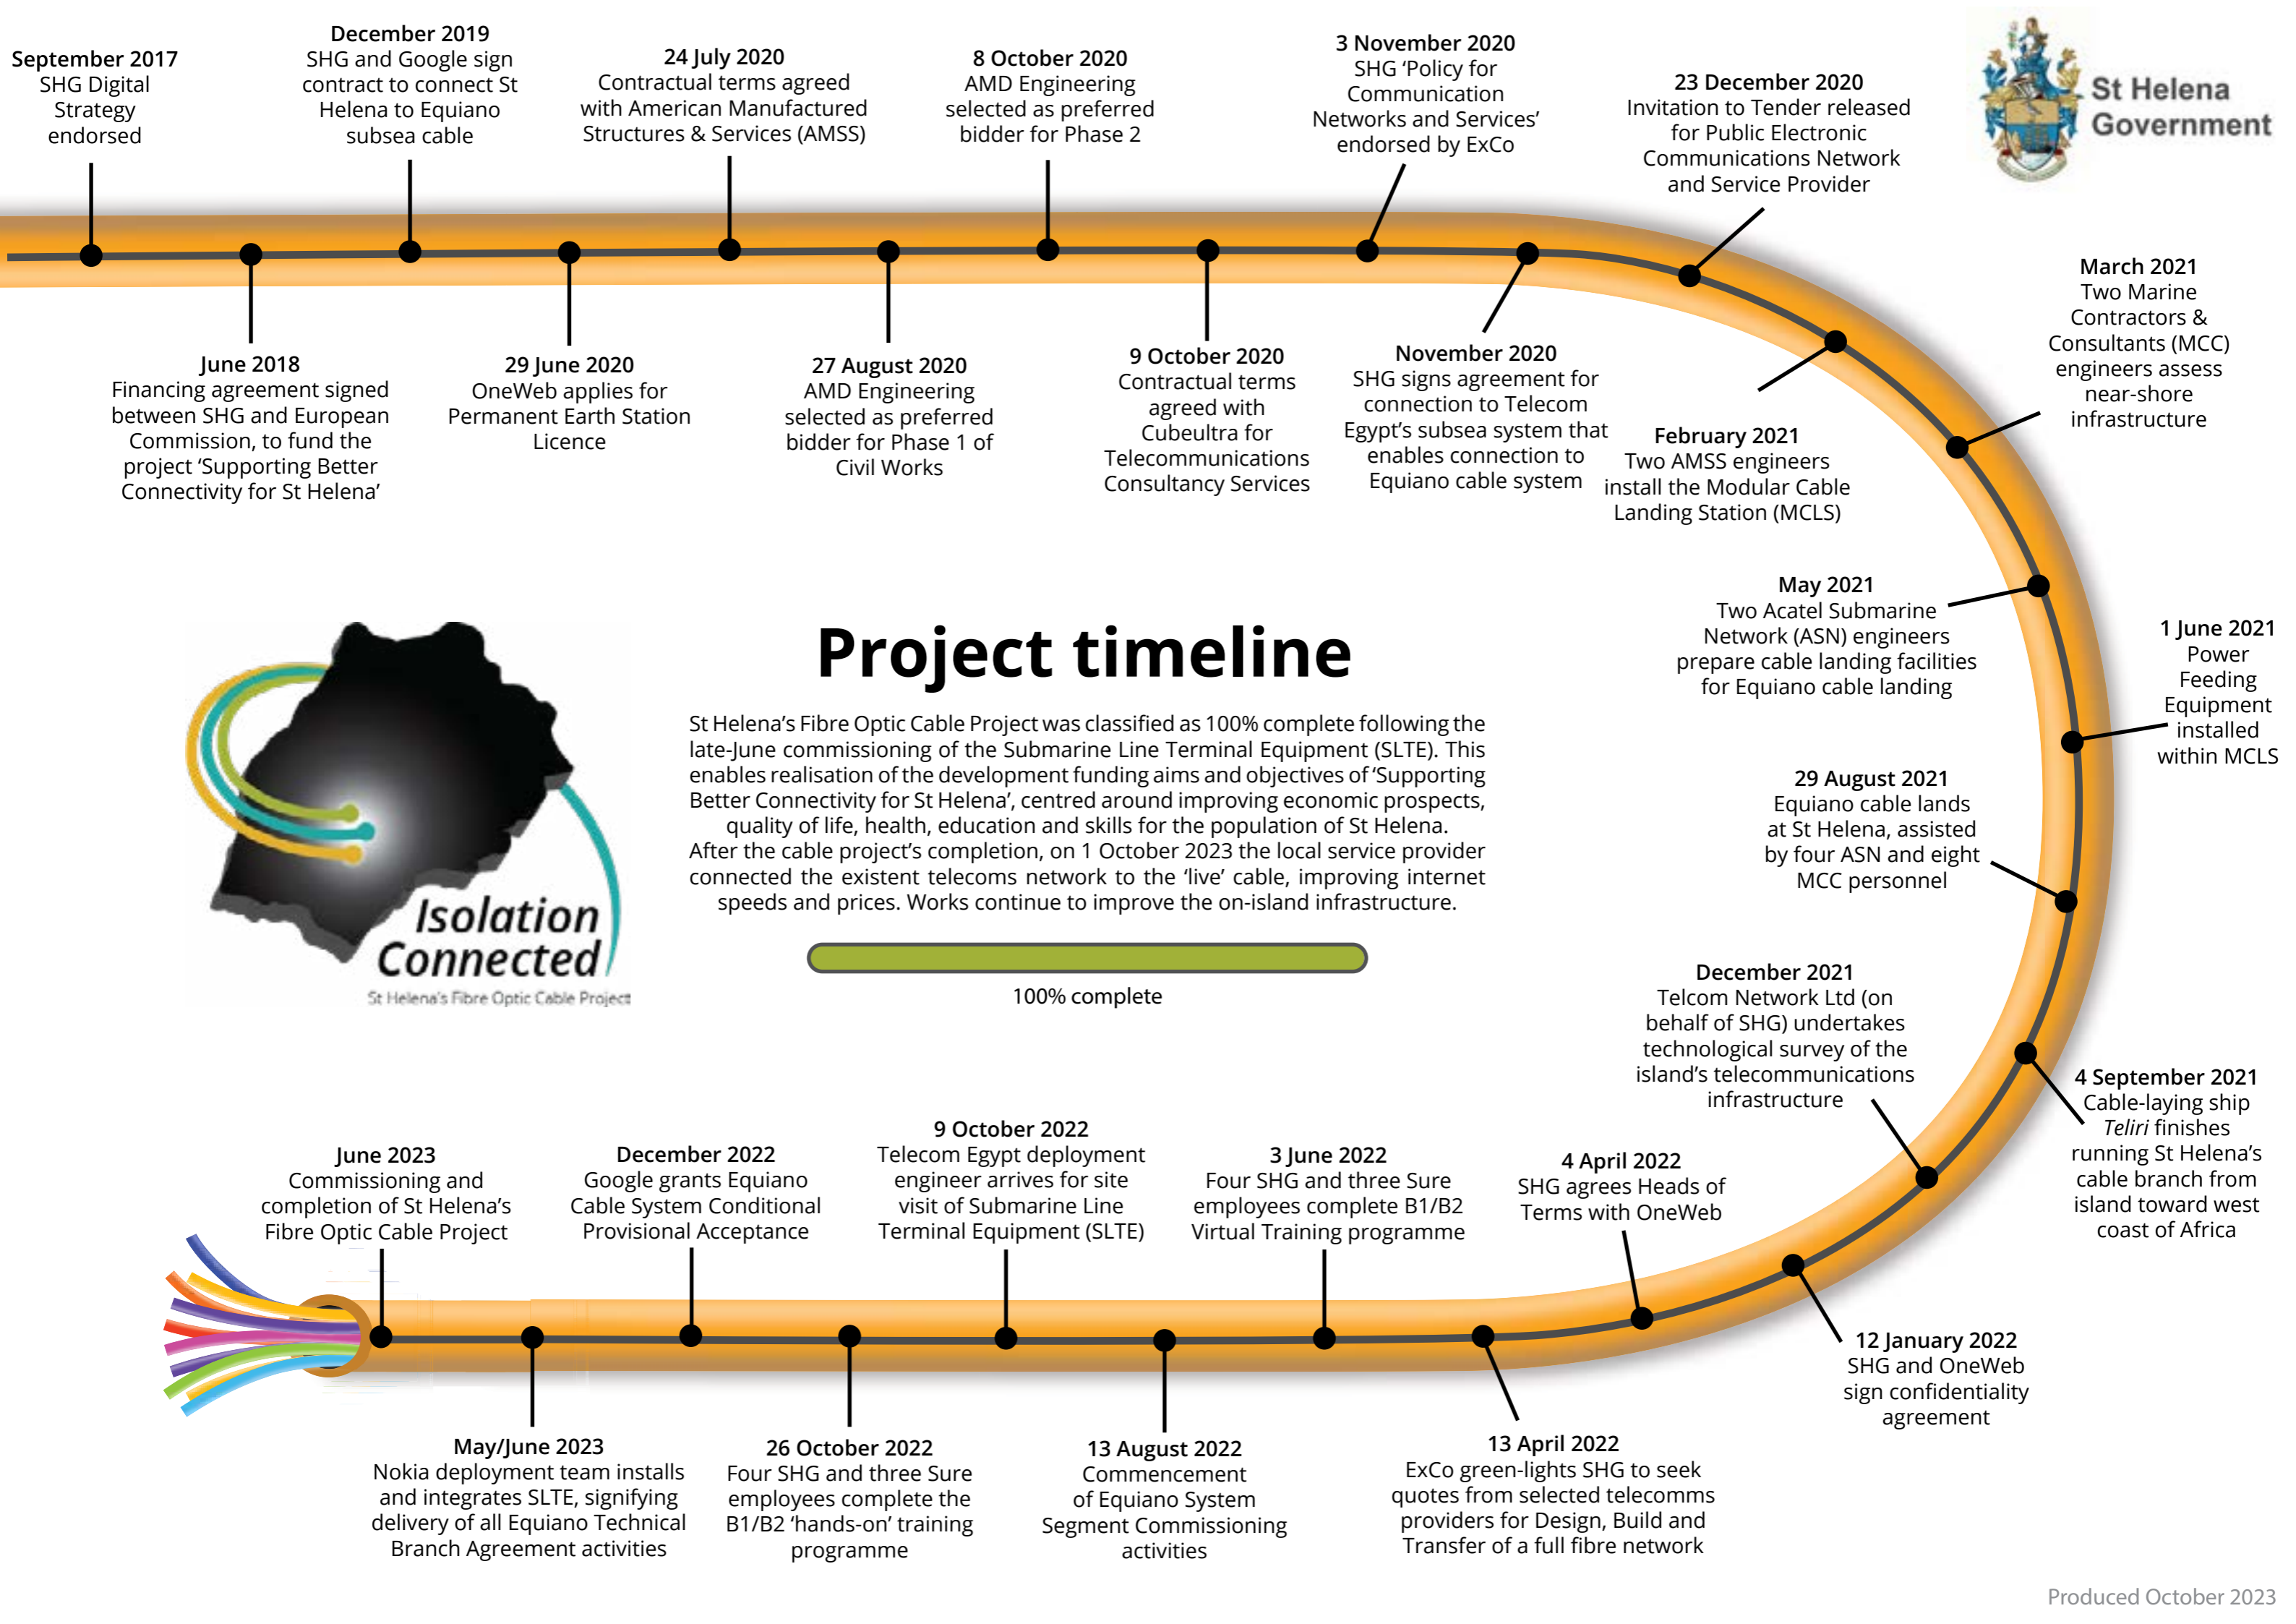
September 2017
SHG Digital Strategy endorsed

December 2019
SHG and Google sign contract to connect St Helena to Equiano subsea cable

24 July 2020
Contractual terms agreed with American Manufactured Structures & Services (AMSS)

8 October 2020
AMD Engineering selected as preferred bidder for Phase 2

3 November 2020
SHG 'Policy for Communication Networks and Services' endorsed by ExCo

23 December 2020
Invitation to Tender released for Public Electronic Communications Network and Service Provider

St Helena Government

June 2018
Financing agreement signed between SHG and European Commission, to fund the project 'Supporting Better Connectivity for St Helena'

29 June 2020
OneWeb applies for Permanent Earth Station Licence

27 August 2020
AMD Engineering selected as preferred bidder for Phase 1 of Civil Works

9 October 2020
Contractual terms agreed with Cubeultra for Telecommunications Consultancy Services

November 2020
SHG signs agreement for connection to Telecom Egypt's subsea system that enables connection to Equiano cable system

February 2021
Two AMSS engineers install the Modular Cable Landing Station (MCLS)

March 2021
Two Marine Contractors & Consultants (MCC) engineers assess near-shore infrastructure

May 2021
Two Acatel Submarine Network (ASN) engineers prepare cable landing facilities for Equiano cable landing

1 June 2021
Power Feeding Equipment installed within MCLS

Project timeline

St Helena's Fibre Optic Cable Project was classified as 100% complete following the late-June commissioning of the Submarine Line Terminal Equipment (SLTE). This enables realisation of the development funding aims and objectives of 'Supporting Better Connectivity for St Helena', centred around improving economic prospects, quality of life, health, education and skills for the population of St Helena. After the cable project's completion, on 1 October 2023 the local service provider connected the existent telecoms network to the 'live' cable, improving internet speeds and prices. Works continue to improve the on-island infrastructure.

100% complete

Isolation Connected
St Helena's Fibre Optic Cable Project

29 August 2021
Equiano cable lands at St Helena, assisted by four ASN and eight MCC personnel

December 2021
Telcom Network Ltd (on behalf of SHG) undertakes technological survey of the island's telecommunications infrastructure

4 September 2021
Cable-laying ship Teliri finishes running St Helena's cable branch from island toward west coast of Africa

June 2023
Commissioning and completion of St Helena's Fibre Optic Cable Project

December 2022
Google grants Equiano Cable System Conditional Provisional Acceptance

9 October 2022
Telecom Egypt deployment engineer arrives for site visit of Submarine Line Terminal Equipment (SLTE)

3 June 2022
Four SHG and three Sure employees complete B1/B2 Virtual Training programme

4 April 2022
SHG agrees Heads of Terms with OneWeb

12 January 2022
SHG and OneWeb sign confidentiality agreement

May/June 2023
Nokia deployment team installs and integrates SLTE, signifying delivery of all Equiano Technical Branch Agreement activities

26 October 2022
Four SHG and three Sure employees complete the B1/B2 'hands-on' training programme

13 August 2022
Commencement of Equiano System Segment Commissioning activities

13 April 2022
ExCo green-lights SHG to seek quotes from selected telecomms providers for Design, Build and Transfer of a full fibre network

Produced October 2023